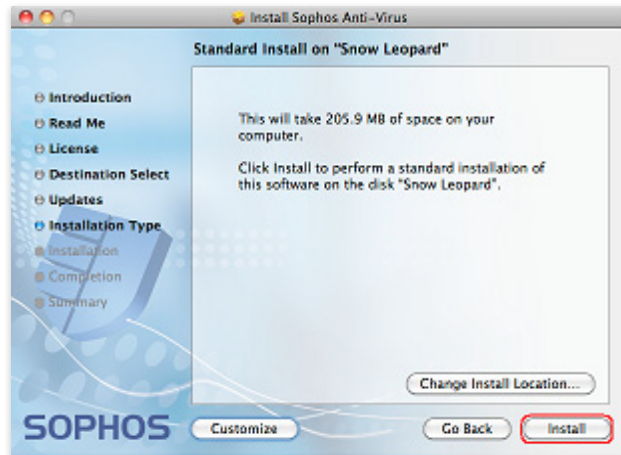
Install Sophos Anti-Virus

Standard Install on "Snow Leopard"

Introduction
Read Me
License
Destination Select
Updates
Installation Type
Installation
Completion
Summary

This will take 205.9 MB of space on your computer.

Click Install to perform a standard installation of this software on the disk "Snow Leopard".

Change Install Location...

SOPHOS

Customize

Go Back

Install